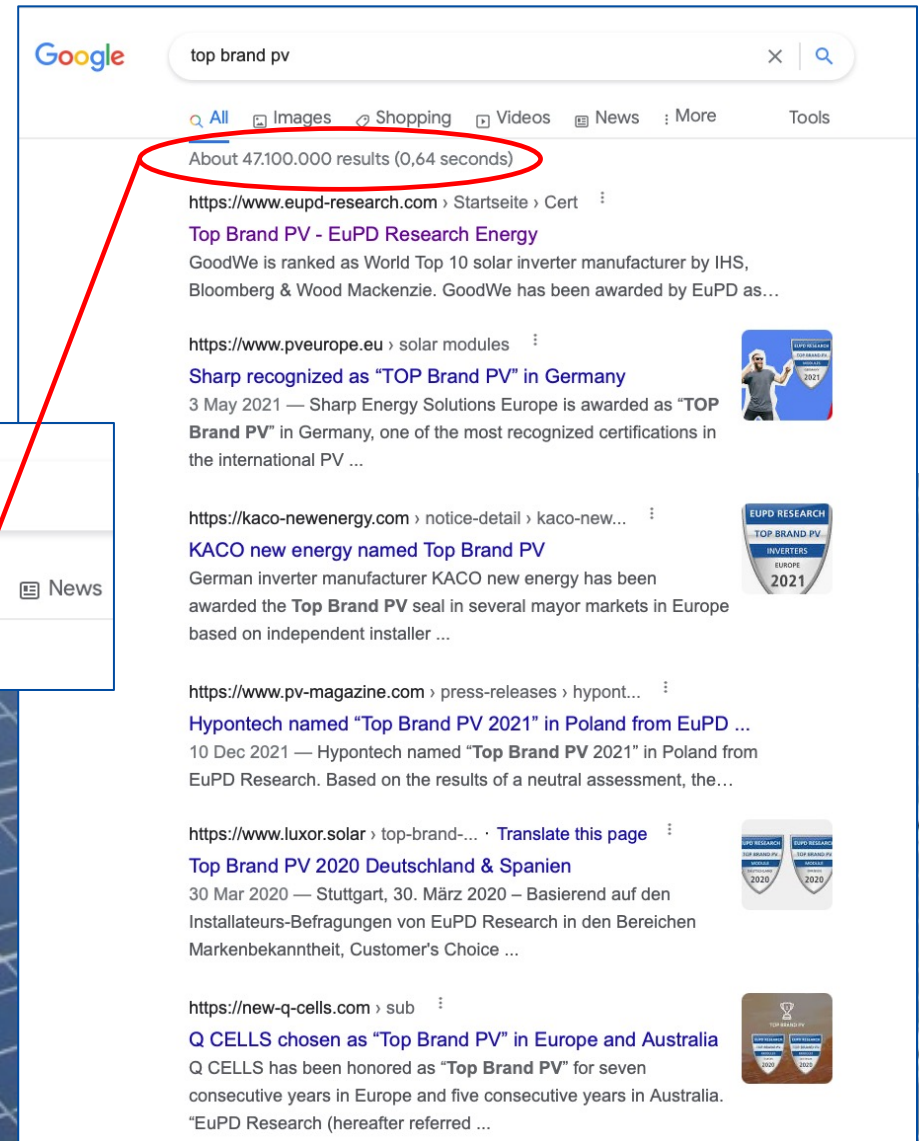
Google

top brand pv

All Images Shopping Videos News More Tools

About 47.100.000 results (0,64 seconds)

News

https://www.eupd-research.com › Startseite › Cert

Top Brand PV - EuPD Research Energy

GoodWe is ranked as World Top 10 solar inverter manufacturer by IHS, Bloomberg & Wood Mackenzie. GoodWe has been awarded by EuPD as...

https://www.pveurope.eu › solar modules

Sharp recognized as "TOP Brand PV" in Germany

3 May 2021 — Sharp Energy Solutions Europe is awarded as "TOP Brand PV" in Germany, one of the most recognized certifications in the international PV ...

EUPD RESEARCH TOP BRAND PV 2021

https://kaco-newenergy.com › notice-detail › kaco-new...

KACO new energy named Top Brand PV

German inverter manufacturer KACO new energy has been awarded the Top Brand PV seal in several mayor markets in Europe based on independent installer ...

EUPD RESEARCH TOP BRAND PV INVERTERS EUROPE 2021

https://www.pv-magazine.com › press-releases › hypont...

Hypontech named "Top Brand PV 2021" in Poland from EuPD ...

10 Dec 2021 — Hypontech named "Top Brand PV 2021" in Poland from EuPD Research. Based on the results of a neutral assessment, the...

https://www.luxor.solar › top-brand-... · Translate this page

Top Brand PV 2020 Deutschland & Spanien

30 Mar 2020 — Stuttgart, 30. März 2020 – Basierend auf den Installateurs-Befragungen von EuPD Research in den Bereichen Markenbekanntheit, Customer's Choice ...

EUPD RESEARCH TOP BRAND PV

EUPD RESEARCH TOP BRAND PV

https://new-q-cells.com › sub

Q CELLS chosen as "Top Brand PV" in Europe and Australia

Q CELLS has been honored as "Top Brand PV" for seven consecutive years in Europe and five consecutive years in Australia. "EuPD Research (hereafter referred ...

TOP BRAND PV 2020 2020